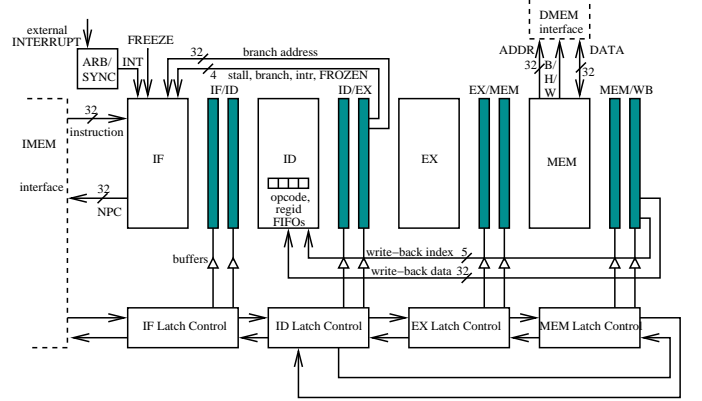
external
INTERRUPT
ARB/
SYNC
INT
FREEZE
32
branch address
4
stall, branch, intr, FROZEN
DMEM
interface
ADDR
32
B/
H/
W
DATA
32
IF/ID
ID/EX
EX/MEM
MEM/WB
32
instruction
IMEM
interface
32
NPC
IF
ID
opcode,
regid
FIFOs
EX
MEM
buffers
write−back index
5
write−back data
32
IF Latch Control
ID Latch Control
EX Latch Control
MEM Latch Control